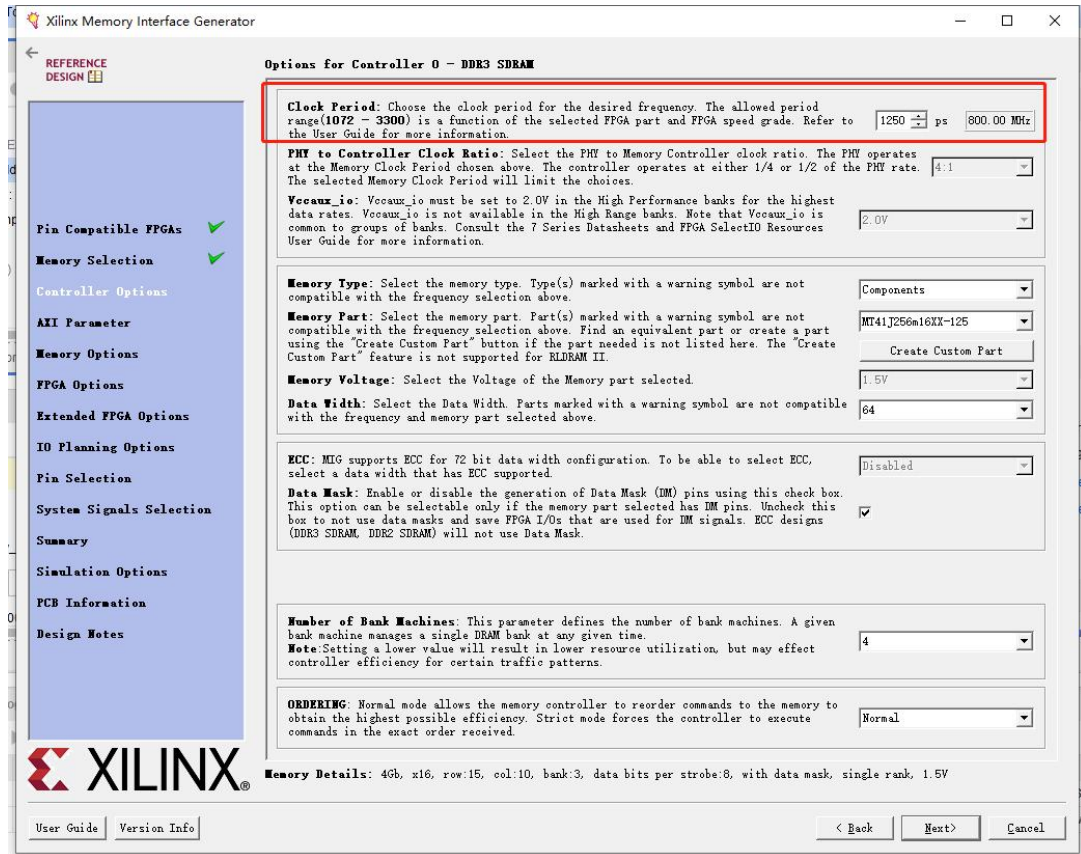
Xilinx Memory Interface Generator

REFERENCE DESIGN

Options for Controller 0 - DDR3 SDRAM

Clock Period: Choose the clock period for the desired frequency. The allowed period range(1072 - 3300) is a function of the selected FPGA part and FPGA speed grade. Refer to the User Guide for more information.
1250 ps 800.00 MHz

PHY to Controller Clock Ratio: Select the PHY to Memory Controller clock ratio. The PHY operates at the Memory Clock Period chosen above. The controller operates at either 1/4 or 1/2 of the PHY rate. The selected Memory Clock Period will limit the choices.
4:1

Vccaux_io: Vccaux_io must be set to 2.0V in the High Performance banks for the highest data rates. Vccaux_io is not available in the High Range banks. Note that Vccaux_io is common to groups of banks. Consult the 7 Series Datasheets and FPGA SelectIO Resources User Guide for more information.
2.0V

Pin Compatible FPGAs
Memory Selection
Controller Options
AXI Parameter
Memory Options
FPGA Options
Extended FPGA Options
IO Planning Options
Pin Selection
System Signals Selection
Summary
Simulation Options
PCB Information
Design Notes

Memory Type: Select the memory type. Type(s) marked with a warning symbol are not compatible with the frequency selection above.
Components

Memory Part: Select the memory part. Part(s) marked with a warning symbol are not compatible with the frequency selection above. Find an equivalent part or create a part using the "Create Custom Part" button if the part needed is not listed here. The "Create Custom Part" feature is not supported for RLDRAM II.
MT41J256m16XX-125
Create Custom Part

Memory Voltage: Select the Voltage of the Memory part selected.
1.5V

Data Width: Select the Data Width. Parts marked with a warning symbol are not compatible with the frequency and memory part selected above.
64

ECC: MIG supports ECC for 72 bit data width configuration. To be able to select ECC, select a data width that has ECC supported.
Disabled

Data Mask: Enable or disable the generation of Data Mask (DM) pins using this check box. This option can be selectable only if the memory part selected has DM pins. Uncheck this box to not use data masks and save FPGA I/Os that are used for DM signals. ECC designs (DDR3 SDRAM, DDR2 SDRAM) will not use Data Mask.

Number of Bank Machines: This parameter defines the number of bank machines. A given bank machine manages a single DRAM bank at any given time.
Note:Setting a lower value will result in lower resource utilization, but may effect controller efficiency for certain traffic patterns.
4

ORDERING: Normal mode allows the memory controller to reorder commands to the memory to obtain the highest possible efficiency. Strict mode forces the controller to execute commands in the exact order received.
Normal

XILINX

Memory Details: 4Gb, x16, row:15, col:10, bank:3, data bits per strobe:8, with data mask, single rank, 1.5V

User Guide Version Info < Back Next> Cancel